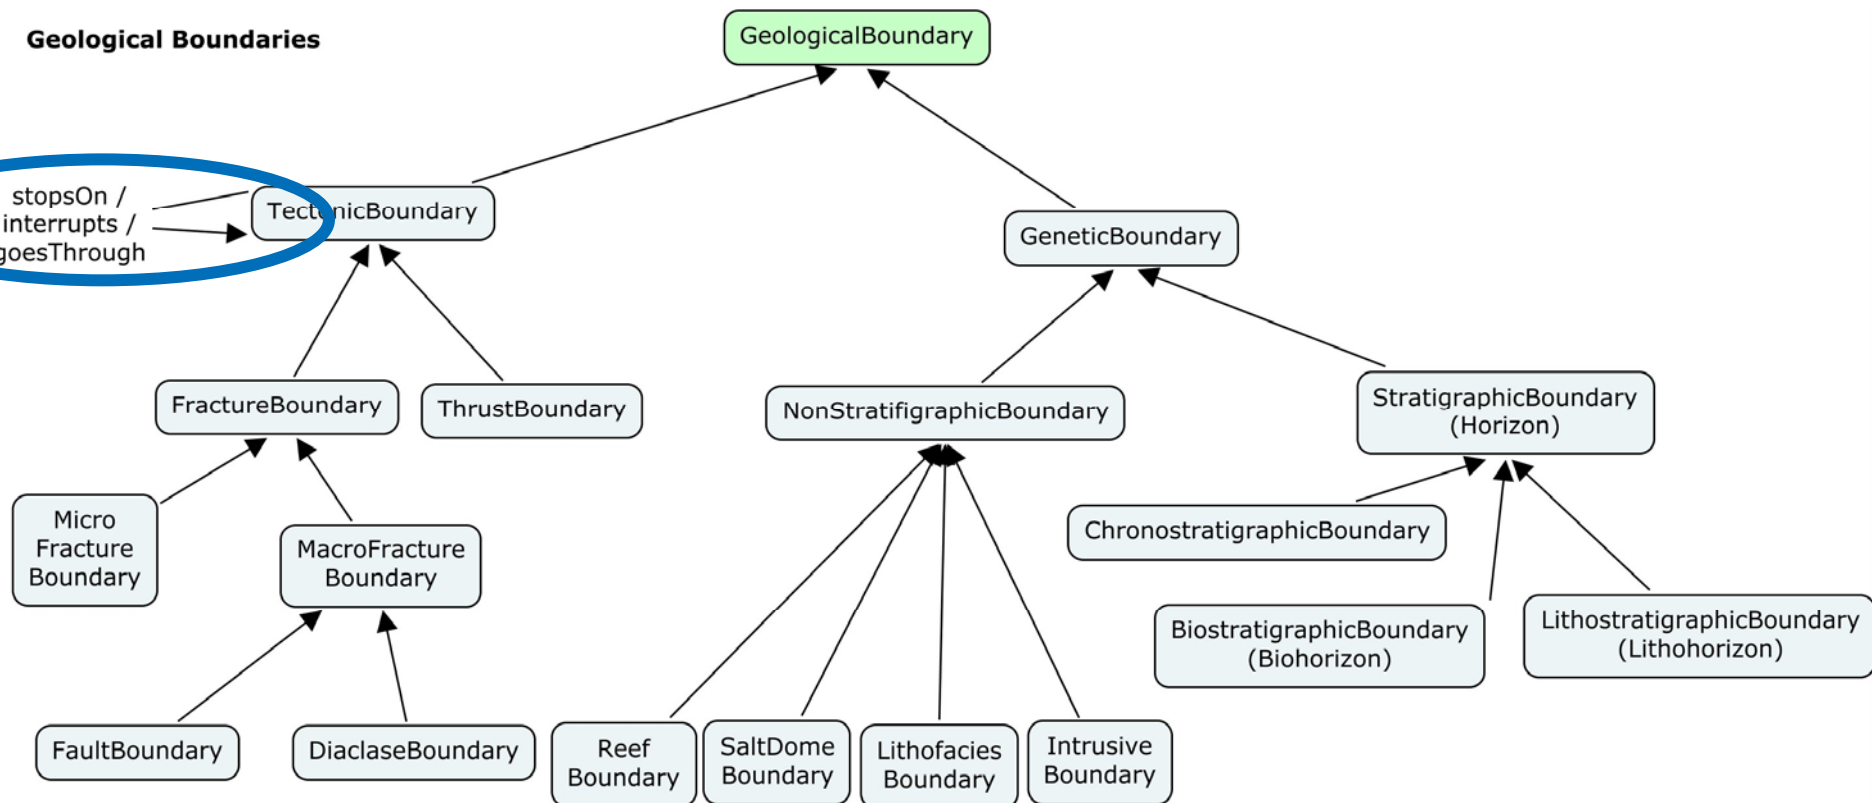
Geological Boundaries

GeologicalBoundary

stopsOn / interrupts / goesThrough

Tect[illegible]nicBoundary

GeneticBoundary

FractureBoundary

ThrustBoundary

NonStratifigraphicBoundary

StratigraphicBoundary (Horizon)

Micro Fracture Boundary

MacroFracture Boundary

ChronostratigraphicBoundary

BiostratigraphicBoundary (Biohorizon)

LithostratigraphicBoundary (Lithohorizon)

FaultBoundary

DiaclaseBoundary

Reef Boundary

SaltDome Boundary

Lithofacies Boundary

Intrusive Boundary